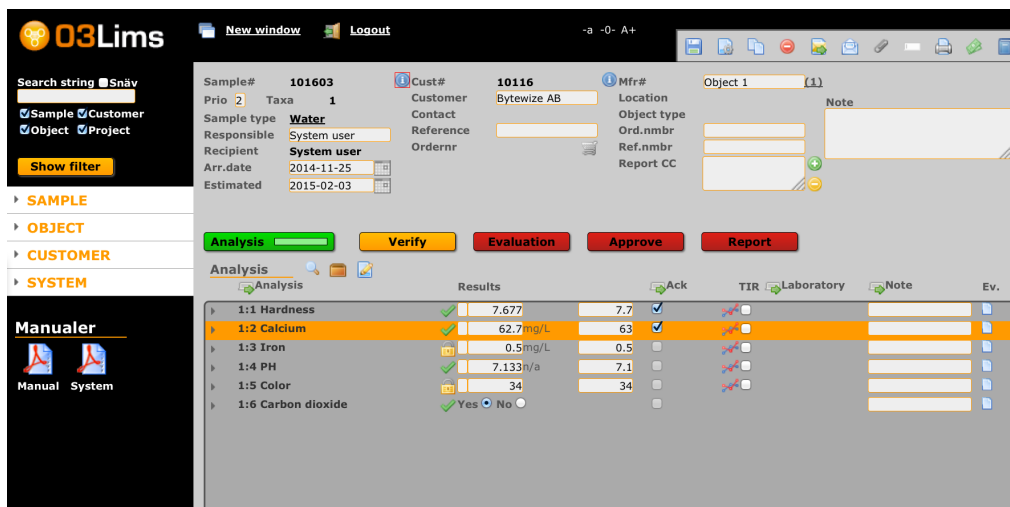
O3Lims

New window Logout -a -0- A+

Search string Snäv
Sample Customer
Object Project

Show filter

SAMPLE
OBJECT
CUSTOMER
SYSTEM

Manualer
Manual System

Sample# 101603
Prio 2 Taxa 1
Sample type Water
Responsible System user
Recipient System user
Arr.date 2014-11-25
Estimated 2015-02-03

Cust# 10116
Customer Bytewize AB
Contact
Reference
Ordernr

Mfr# Object 1 (1)
Location
Object type
Ord.nmbr
Ref.nmbr
Report CC

Note

Analysis Verify Evaluation Approve Report

Analysis

| Analysis | Results | | Ack | TIR | Laboratory | Note | Ev. |
|---|---|---|---|---|---|---|---|
| 1:1 Hardness | 7.677 | 7.7 | | | | | |
| 1:2 Calcium | 62.7mg/L | 63 | | | | | |
| 1:3 Iron | 0.5mg/L | 0.5 | | | | | |
| 1:4 PH | 7.133n/a | 7.1 | | | | | |
| 1:5 Color | 34 | 34 | | | | | |
| 1:6 Carbon dioxide | Yes No | | | | | | |